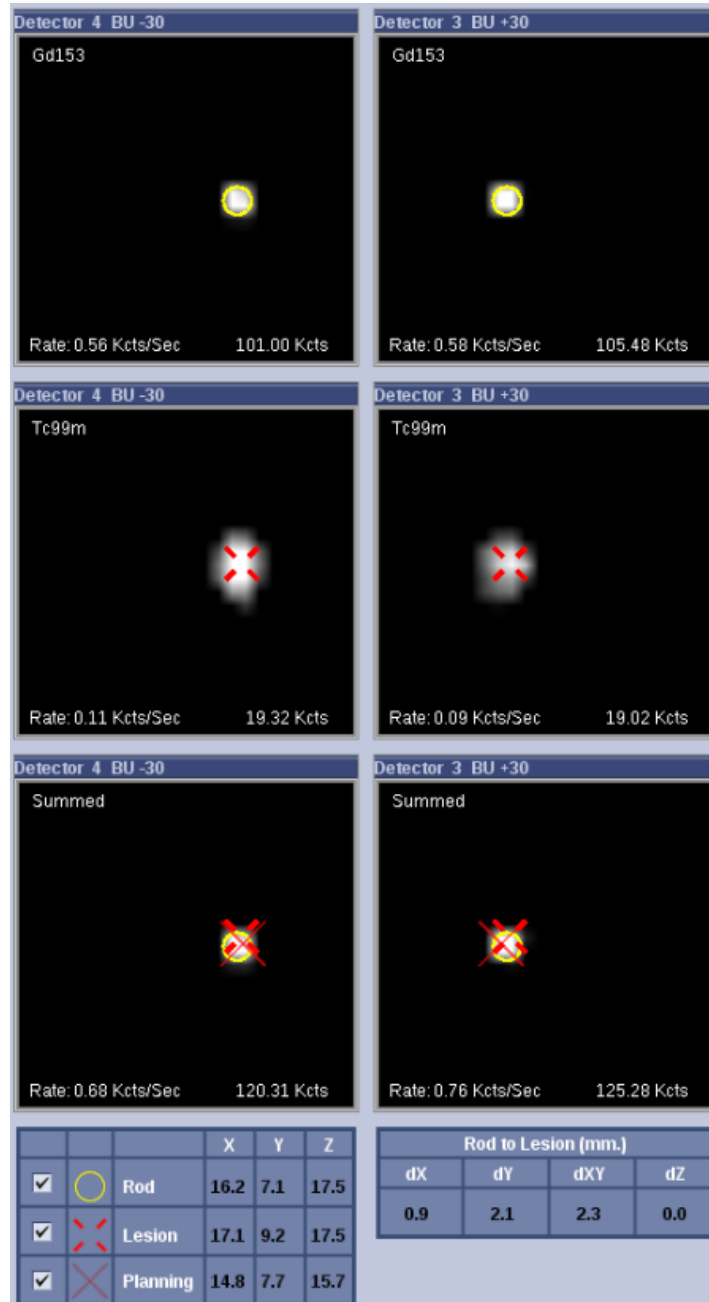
Detector 4 BU -30

Gd153

Rate: 0.56 Kcts/Sec 101.00 Kcts

Detector 3 BU +30

Gd153

Rate: 0.58 Kcts/Sec 105.48 Kcts

Detector 4 BU -30

Tc99m

Rate: 0.11 Kcts/Sec 19.32 Kcts

Detector 3 BU +30

Tc99m

Rate: 0.09 Kcts/Sec 19.02 Kcts

Detector 4 BU -30

Summed

Rate: 0.68 Kcts/Sec 120.31 Kcts

Detector 3 BU +30

Summed

Rate: 0.76 Kcts/Sec 125.28 Kcts

| | | | X | Y | Z |
|---|---|---|---|---|---|
| ✔ | | Rod | 16.2 | 7.1 | 17.5 |
| ✔ | | Lesion | 17.1 | 9.2 | 17.5 |
| ✔ | | Planning | 14.8 | 7.7 | 15.7 |

| Rod to Lesion (mm.) | | | |
|---|---|---|---|
| dX | dY | dXY | dZ |
| 0.9 | 2.1 | 2.3 | 0.0 |